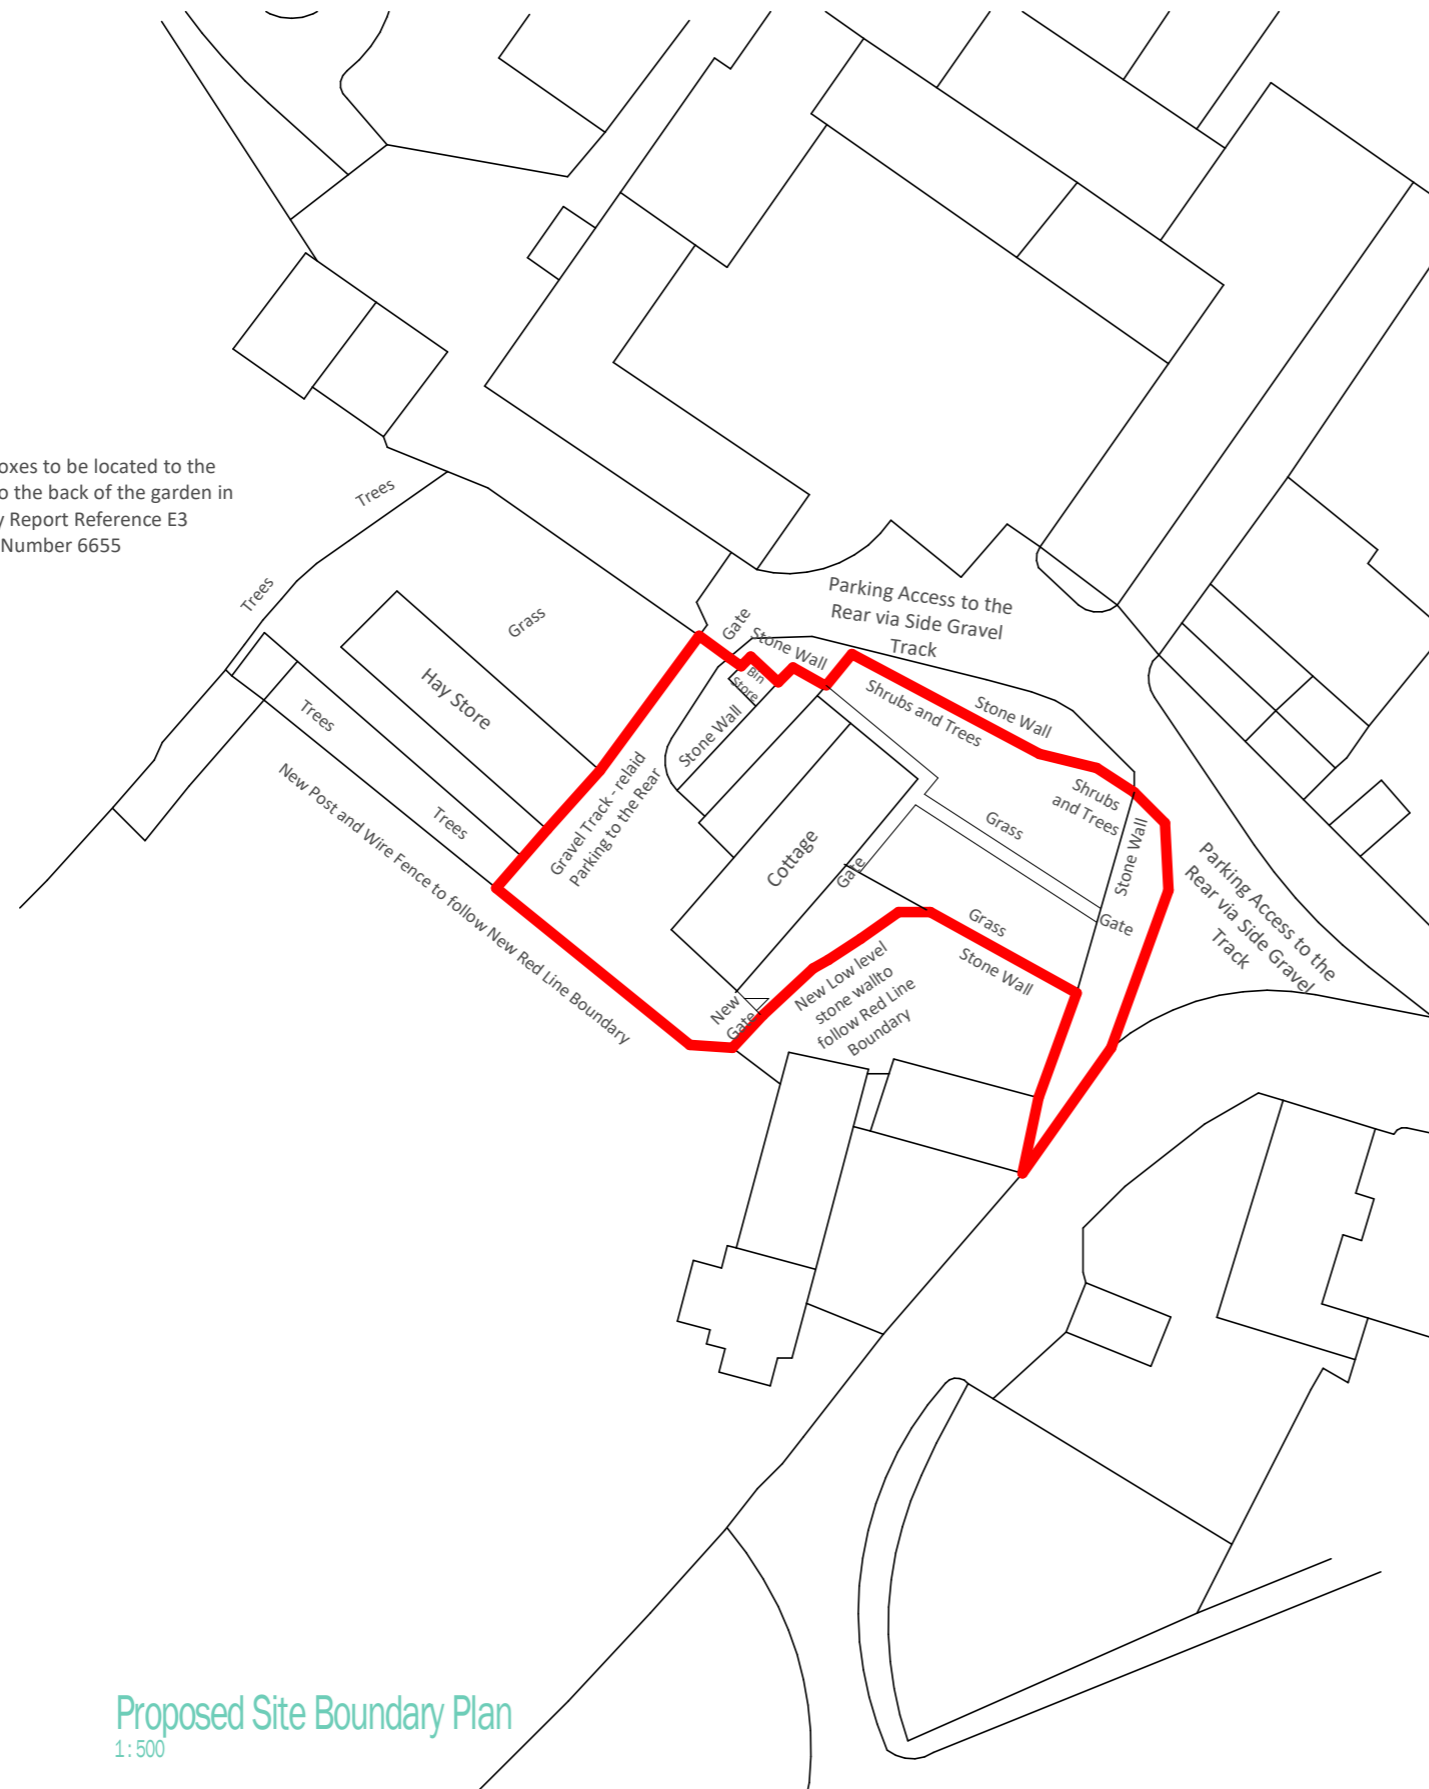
oxes to be located to the
o the back of the garden in
y Report Reference E3
Number 6655

Trees

Trees

Grass

Hay Store

Trees

Trees

New Post and Wire Fence to follow New Red Line Boundary

Gravel Track - relaid Parking to the Rear

Gate

Stone Wall

Bin Store

Stone Wall

Parking Access to the Rear via Side Gravel Track

Shrubs and Trees

Stone Wall

Cottage

Grass

Shrubs and Trees

Stone Wall

Gate

Gate

Grass

Stone Wall

New Gate

New Low level stone wallto follow Red Line Boundary

Parking Access to the Rear via Side Gravel Track

Proposed Site Boundary Plan
1 : 500